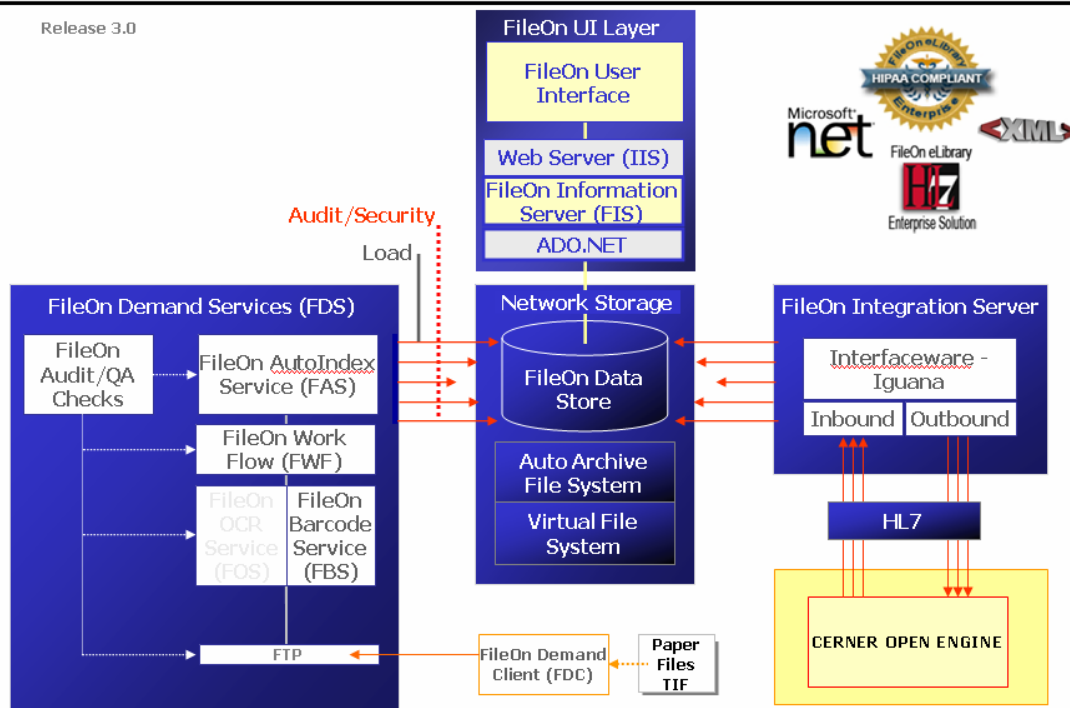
Release 3.0

FileOn UI Layer

FileOn User Interface

Web Server (IIS)

FileOn Information Server (FIS)

ADO.NET

FileOn eLibrary HIPAA COMPLIANT Enterprise

Microsoft .net

<XML>

FileOn eLibrary

HL7

Enterprise Solution

Audit/Security

Load

FileOn Demand Services (FDS)

FileOn Audit/QA Checks

FileOn AutoIndex Service (FAS)

FileOn Work Flow (FWF)

FileOn OCR Service (FOS)

FileOn Barcode Service (FBS)

FTP

Network Storage

FileOn Data Store

Auto Archive File System

Virtual File System

FileOn Integration Server

Interfaceware - Iguana

Inbound

Outbound

HL7

CERNER OPEN ENGINE

FileOn Demand Client (FDC)

Paper Files TIF